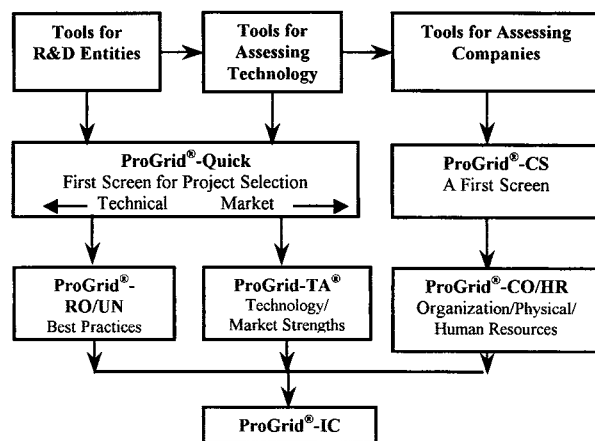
Tools for R&D Entities

Tools for Assessing Technology

Tools for Assessing Companies

ProGrid®-Quick
First Screen for Project Selection
Technical Market

ProGrid®-CS
A First Screen

ProGrid®-RO/UN
Best Practices

ProGrid-TA®
Technology/ Market Strengths

ProGrid®-CO/HR
Organization/Physical/ Human Resources

ProGrid®-IC